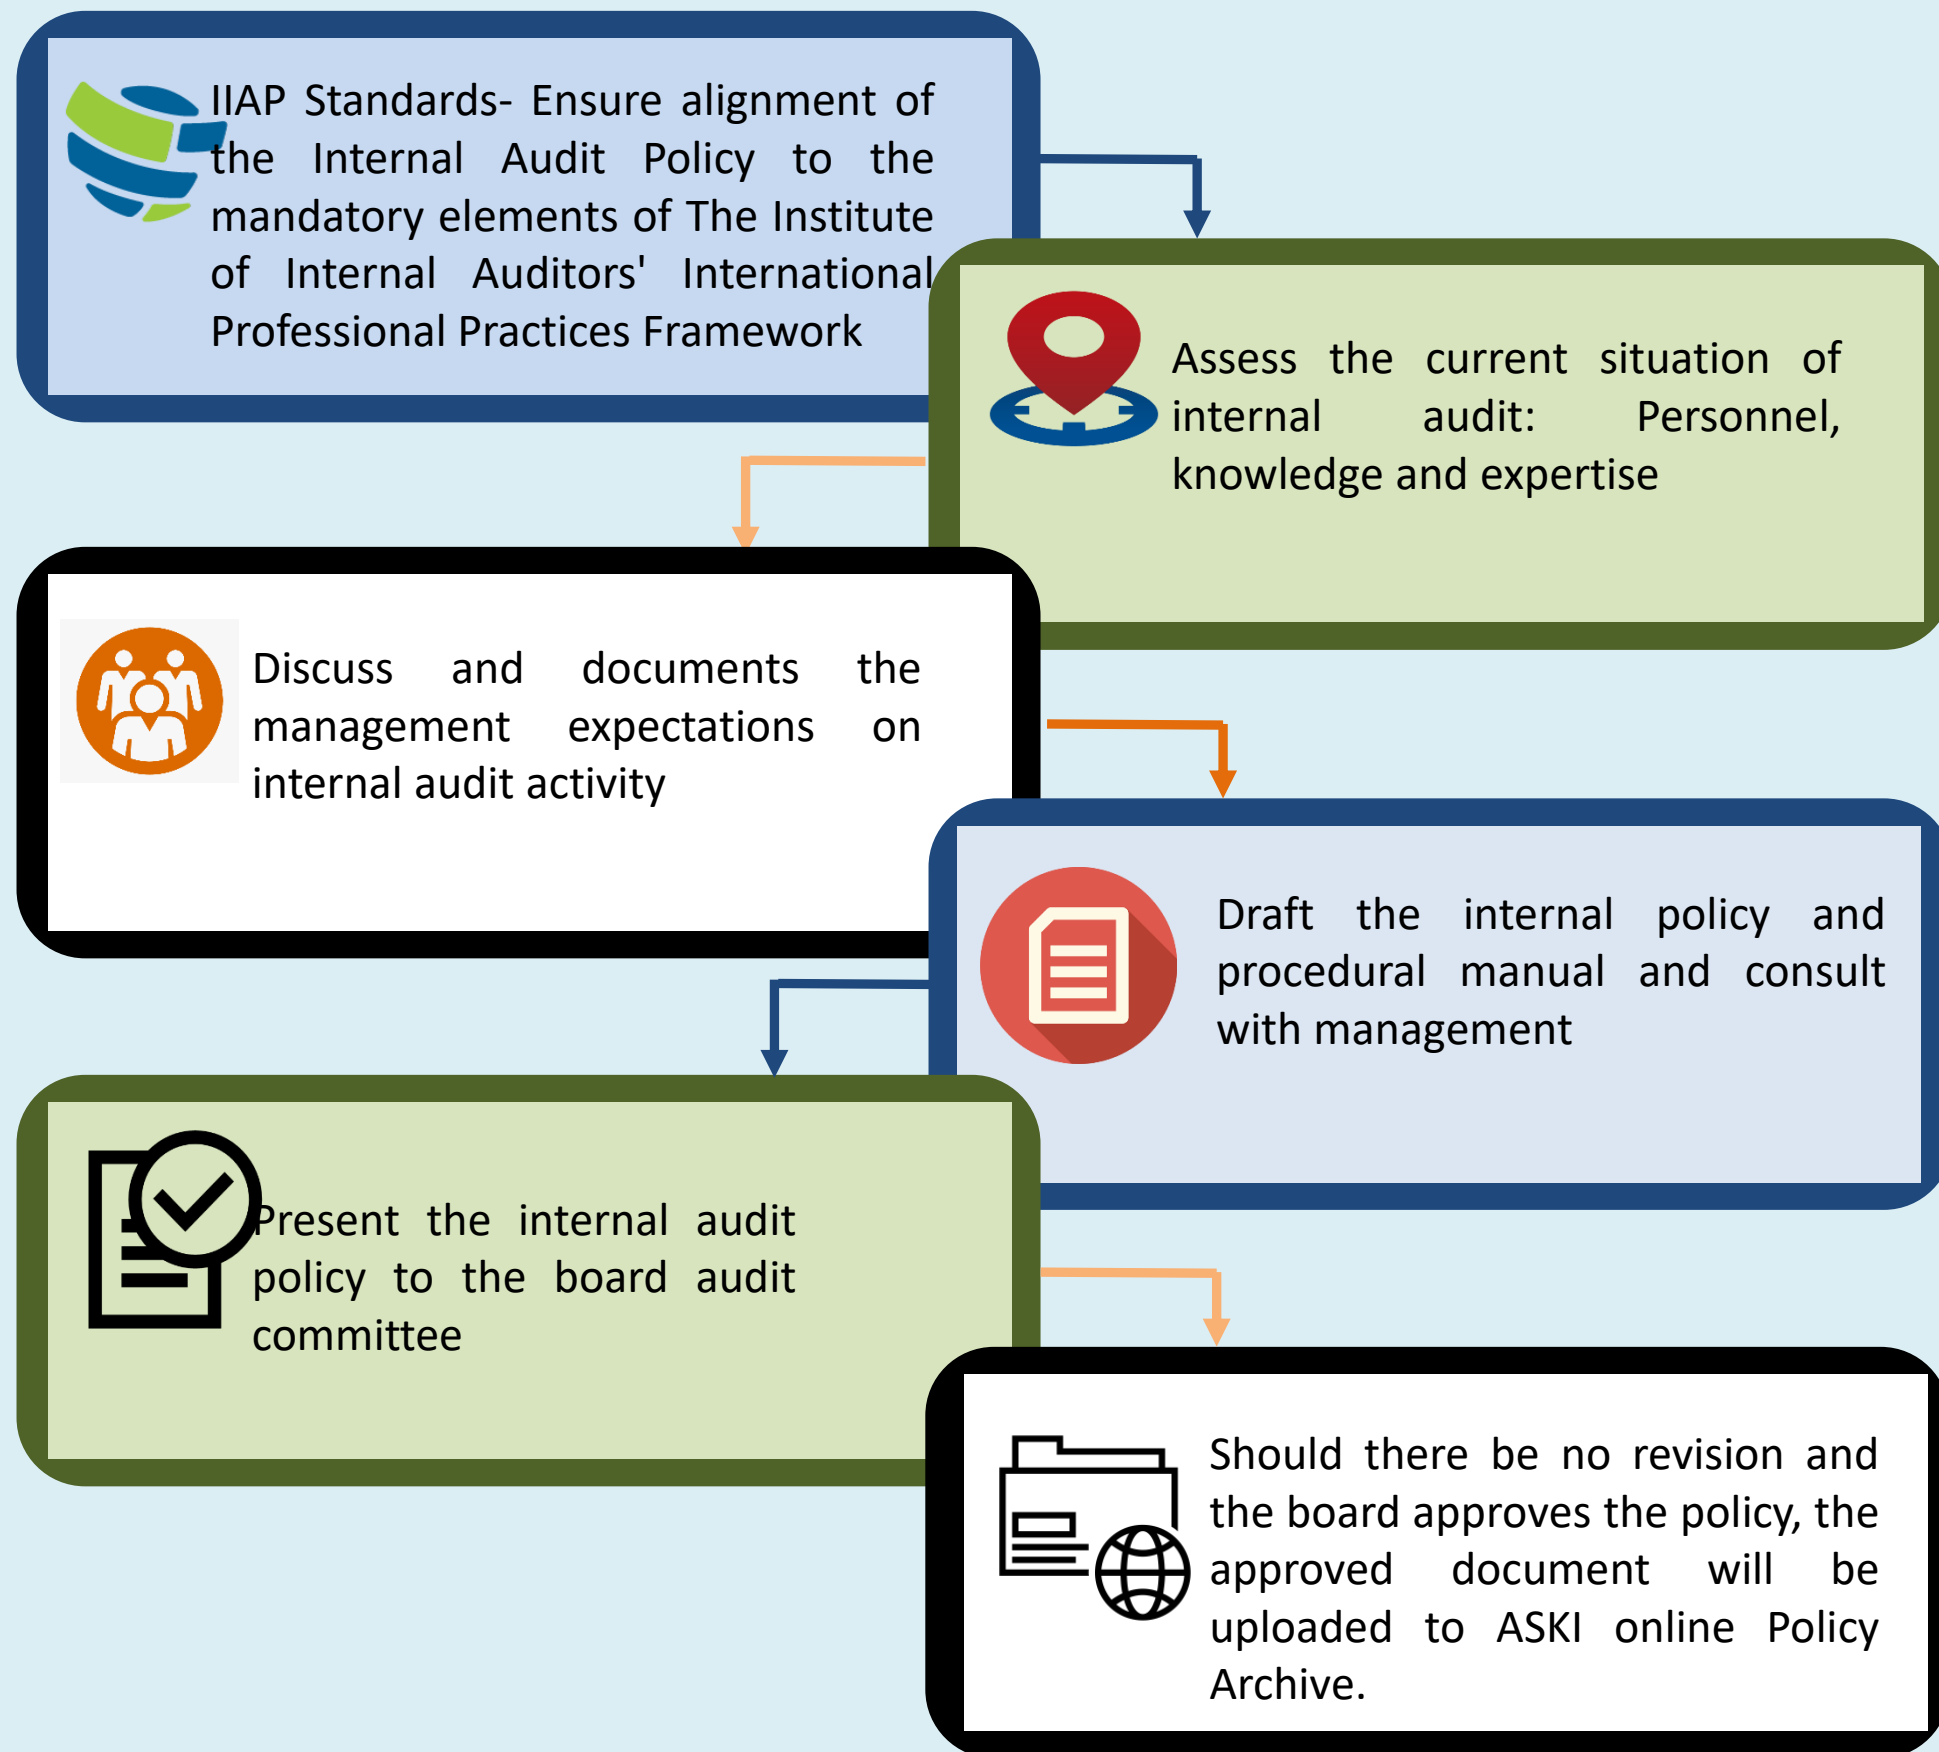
IIAP Standards- Ensure alignment of the Internal Audit Policy to the mandatory elements of The Institute of Internal Auditors' International Professional Practices Framework

Assess the current situation of internal audit: Personnel, knowledge and expertise

Discuss and documents the management expectations on internal audit activity

Draft the internal policy and procedural manual and consult with management

Present the internal audit policy to the board audit committee

Should there be no revision and the board approves the policy, the approved document will be uploaded to ASKI online Policy Archive.